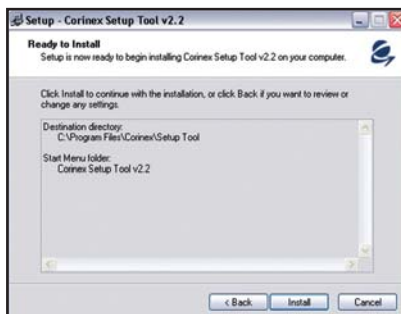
Setup - Corinex Setup Tool v2.2

Ready to Install
Setup is now ready to begin installing Corinex Setup Tool v2.2 on your computer.

Click Install to continue with the installation, or click Back if you want to review or change any settings.

Destination directory:
C:\Program Files\Corinex\Setup Tool

Start Menu folder:
Corinex Setup Tool v2.2

< Back | Install | Cancel